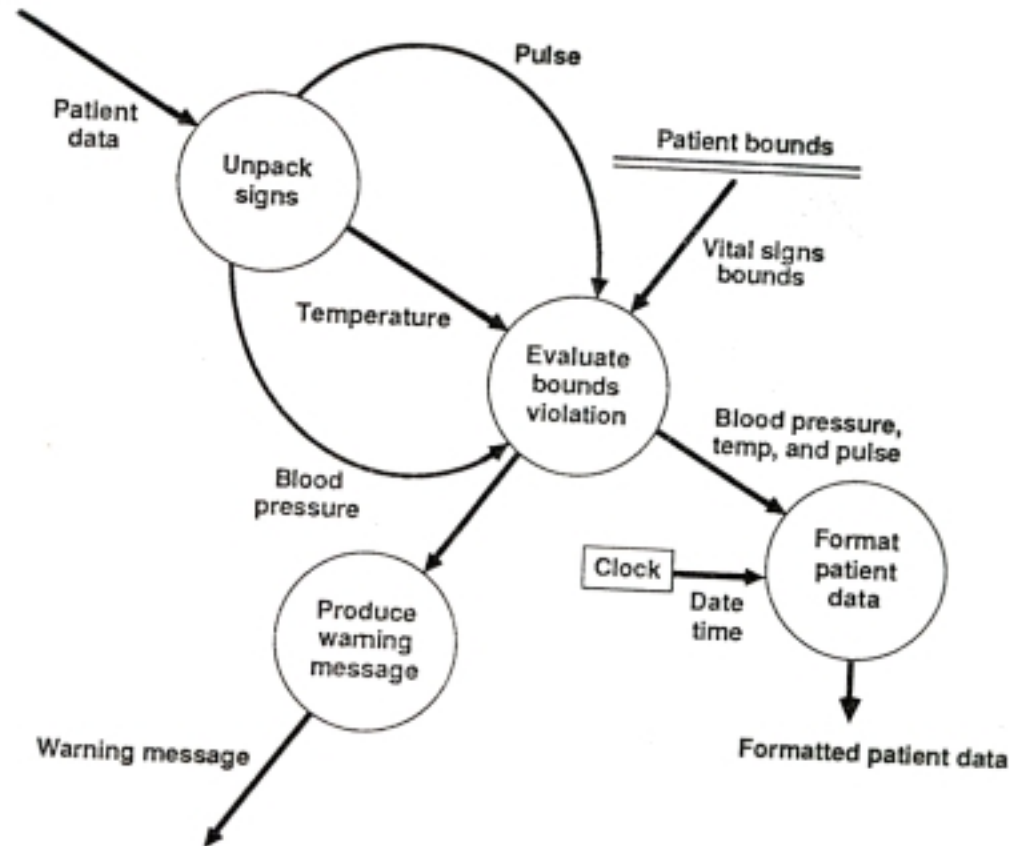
Patient data

Unpack signs

Pulse

Patient bounds

Vital signs bounds

Temperature

Evaluate bounds violation

Blood pressure

Blood pressure, temp, and pulse

Clock

Date time

Format patient data

Produce warning message

Warning message

Formatted patient data